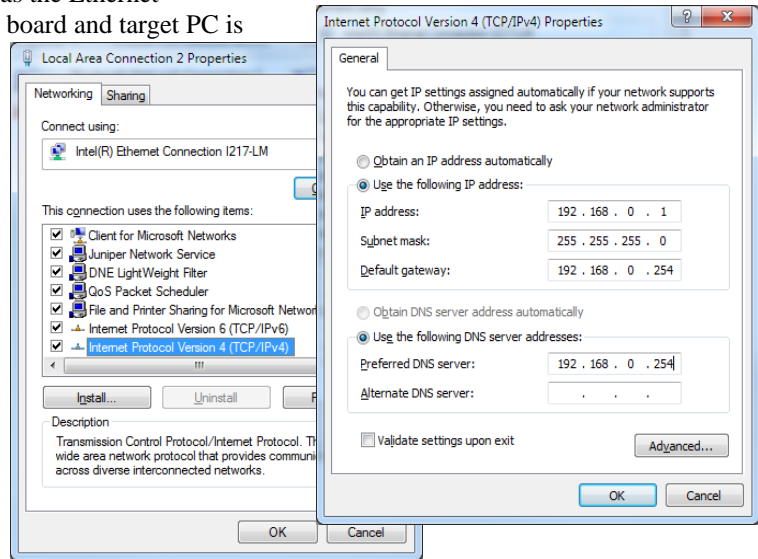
as the Ethernet board and target PC is

Local Area Connection 2 Properties

Networking | Sharing

Connect using:

Intel(R) Ethernet Connection I217-LM

C

This connection uses the following items:

Client for Microsoft Networks
Juniper Network Service
DNE LightWeight Filter
QoS Packet Scheduler
File and Printer Sharing for Microsoft Networ
Internet Protocol Version 6 (TCP/IPv6)
Internet Protocol Version 4 (TCP/IPv4)

Install... | Uninstall | P

Description
Transmission Control Protocol/Internet Protocol. Th wide area network protocol that provides communi across diverse interconnected networks.

OK | Cancel

Internet Protocol Version 4 (TCP/IPv4) Properties

?

General

You can get IP settings assigned automatically if your network supports this capability. Otherwise, you need to ask your network administrator for the appropriate IP settings.

Obtain an IP address automatically

Use the following IP address:

| | |
|---|---|
| IP address: | 192 . 168 . 0 . 1 |
| Subnet mask: | 255 . 255 . 255 . 0 |
| Default gateway: | 192 . 168 . 0 . 254 |

Obtain DNS server address automatically

Use the following DNS server addresses:

| | |
|---|---|
| Preferred DNS server: | 192 . 168 . 0 . 254 |
| Alternate DNS server: | . . . |

Validate settings upon exit

Advanced...

OK | Cancel